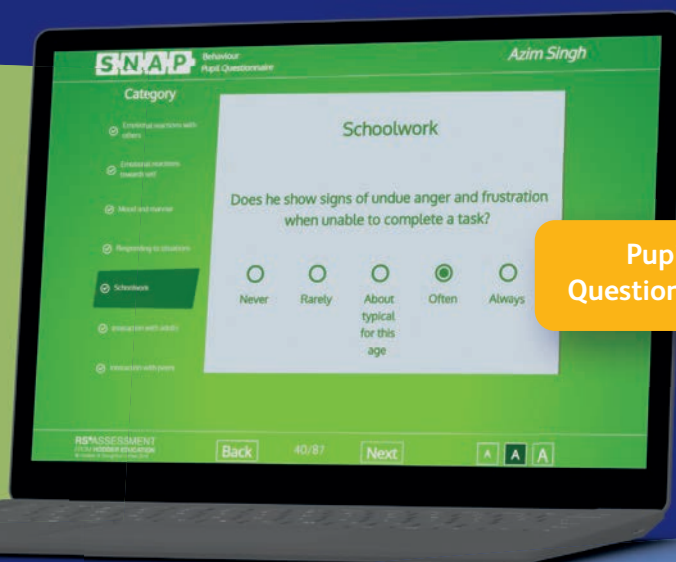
SNAP Behaviour Pupil Questionnaire

Azim Singh

Category

Emotional reactions with others

Emotional reactions towards self

Mood and manner

Responding to situations

Schoolwork

Interaction with adults

Interaction with peers

Schoolwork

Does he show signs of undue anger and frustration when unable to complete a task?

Never

Rarely

About typical for this age

Often

Always

Pup

Question

RS ASSESSMENT FROM HODDER EDUCATION

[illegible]

Back

40/87

Next

A A A